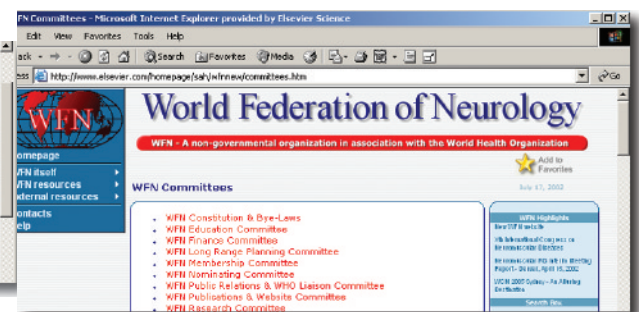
FN Committees - Microsoft Internet Explorer provided by Elsevier Science

Edit View Favorites Tools Help

ack Search Favorites Media

ess http://www.elsevier.com/homepage/sah/wfnnews/committees.htm

Go

WFN

World Federation of Neurology

WFN - A non-governmental organization in association with the World Health Organization

omepage

FN itself

FN resources

xternal resources

ontacts

elp

Add to Favorites

WFN Committees

July 17, 2002

WFN Constitution & Bye-Laws
WFN Education Committee
WFN Finance Committee
WFN Long Range Planning Committee
WFN Membership Committee
WFN Nominating Committee
WFN Public Relations & WHO Liaison Committee
WFN Publications & Website Committee
WFN Research Committee

WFN Highlights

New WF Website

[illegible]

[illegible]

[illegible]

Search Box